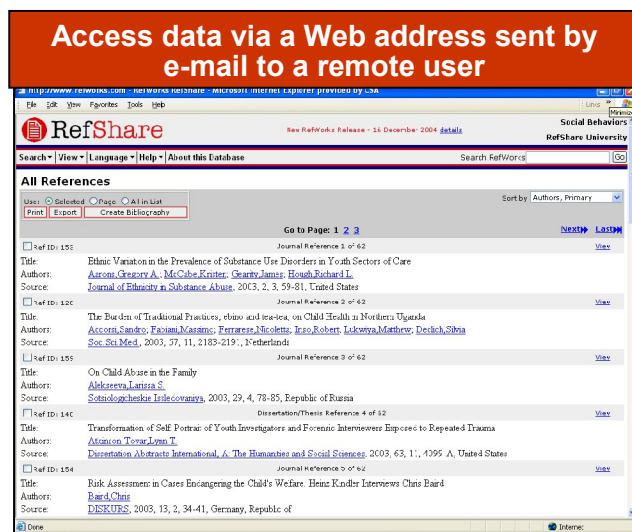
Access data via a Web address sent by e-mail to a remote user

http://www.refworks.com - RefWorks RefShare - Microsoft Internet Explorer provided by CSA

File Edit View Favorites Tools Help

Links

Minimize

RefShare

New RefWorks Release - 16 December 2004 details

Social Behaviors

RefShare University

Search ▾ View ▾ Language ▾ Help ▾ About this Database

Search RefWorks

Go

All References

Use: Selected Page All in List

Print Export Create Bibliography

Sort by Authors, Primary

Go to Page: 1 2 3

Next Last

Ref ID: 153 Journal Reference 1 of 62 View

| | |
|---|---|
| Title: | Ethnic Variation in the Prevalence of Substance Use Disorders in Youth Sectors of Care |
| Authors: | Aarons,Gregory A.; McCabe,Kristen; Gearity,James; Hough,Richard L. |
| Source: | Journal of Ethnicity in Substance Abuse, 2003, 2, 3, 59-81, United States |

Ref ID: 120 Journal Reference 2 of 62 View

| | |
|---|---|
| Title: | The Burden of Traditional Practices, ebino and tea-tea, on Child Health in Northern Uganda |
| Authors: | Accorsi,Sandro; Fabiani,Massimo; Ferrarese,Nicoletta; Iriso,Robert; Lukwiya,Matthew; Declich,Silvia |
| Source: | Soc.Sci.Med., 2003, 57, 11, 2183-2191, Netherlands |

Ref ID: 155 Journal Reference 3 of 62 View

| | |
|---|---|
| Title: | On Child Abuse in the Family |
| Authors: | Alekseeva,Larisa S. |
| Source: | Sotsiologicheskie Issledovaniya, 2003, 29, 4, 78-85, Republic of Russia |

Ref ID: 140 Dissertation/Thesis Reference 4 of 62 View

| | |
|---|---|
| Title: | Transformation of Self Portrait of Youth Investigators and Forensic Interviewers Exposed to Repeated Trauma |
| Authors: | Atencion Tovar,Lynn T. |
| Source: | Dissertation Abstracts International, A: The Humanities and Social Sciences, 2003, 63, 11, 4095 A, United States |

Ref ID: 154 Journal Reference 5 of 62 View

| | |
|---|---|
| Title: | Risk Assessment in Cases Endangering the Child's Welfare. Heinz Kindler Interviews Chris Baird |
| Authors: | Baird,Chris |
| Source: | DISKURS, 2003, 13, 2, 34-41, Germany, Republic of |

Done

Internet